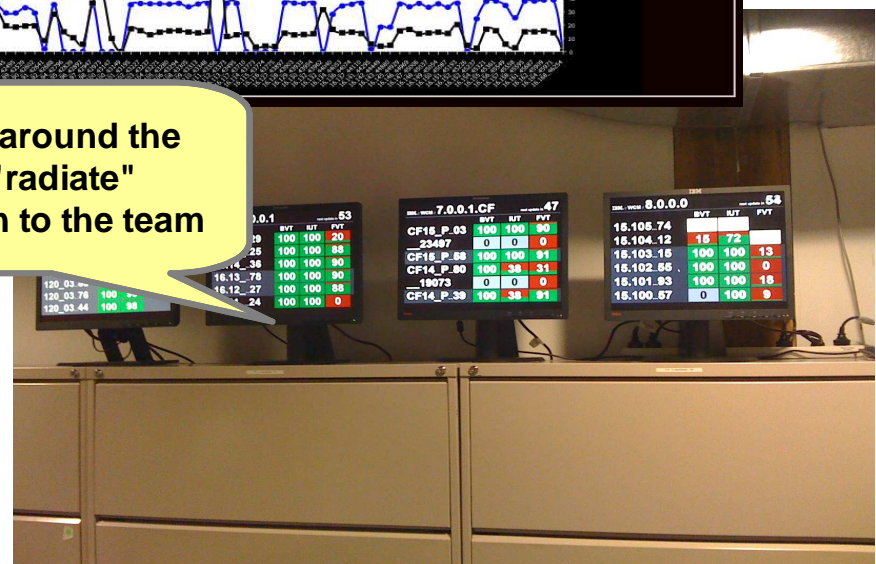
around the "radiate" n to the team

.0.0.1 53
29 100 100 20
25 100 100 88
36 100 100 90
16.13_78 100 100 90
16.12_27 100 100 88
24 100 100 0

120_03.76 100 98
120_03.44 100 98

IBM - WCM 7.0.0.1.CF 47

| | BVT | IUT | FVT |
|---|---|---|---|
| CF15_P_03 | 100 | 100 | 90 |
| __23497 | 0 | 0 | 0 |
| CF15_P_68 | 100 | 100 | 91 |
| CF14_P_80 | 100 | 38 | 31 |
| __19073 | 0 | 0 | 0 |
| CF14_P_39 | 100 | 38 | 91 |

IBM - WCM 8.0.0.0 58

| | BVT | IUT | FVT |
|---|---|---|---|
| 15.105_74 | | | |
| 15.104_12 | 15 | 72 | |
| 15.103_15 | 100 | 100 | 13 |
| 15.102_55 | 100 | 100 | 0 |
| 15.101_93 | 100 | 100 | 18 |
| 15.100_57 | 0 | 100 | 9 |